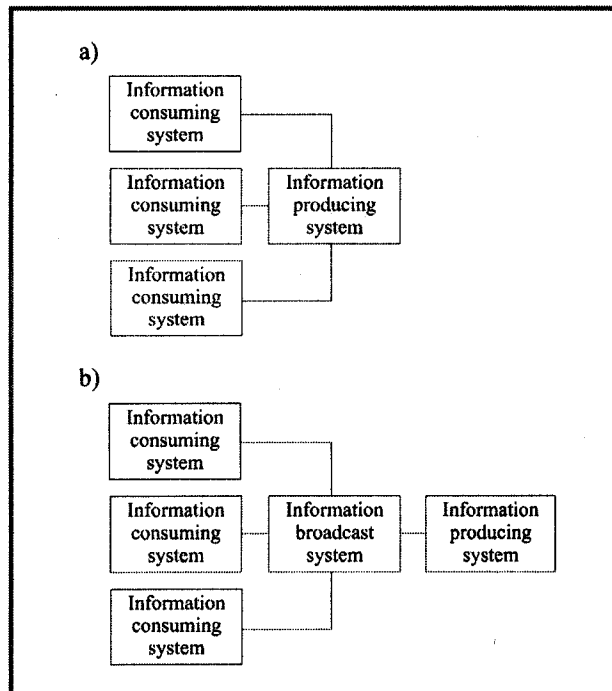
a)

Information consuming system

Information consuming system

Information producing system

Information consuming system

b)

Information consuming system

Information consuming system

Information broadcast system

Information producing system

Information consuming system